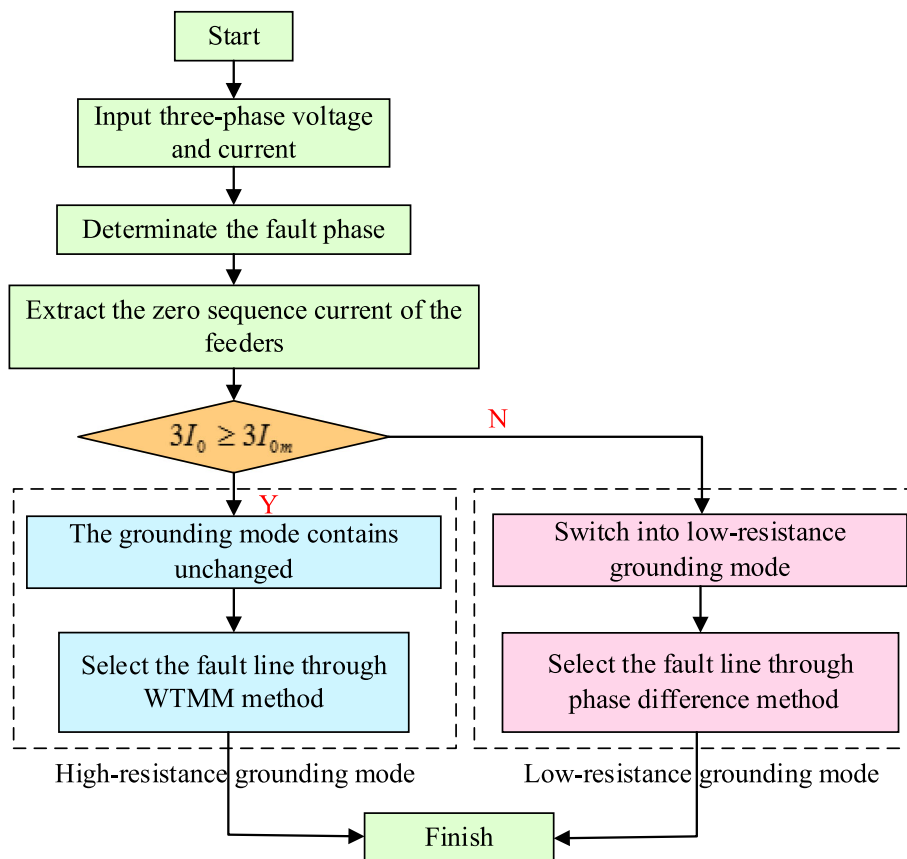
Start

Input three-phase voltage and current

Determinate the fault phase

Extract the zero sequence current of the feeders

$3I_0 \geq 3I_{0m}$

N

Y

The grounding mode contains unchanged

Select the fault line through WTMM method

Switch into low-resistance grounding mode

Select the fault line through phase difference method

High-resistance grounding mode

Low-resistance grounding mode

Finish